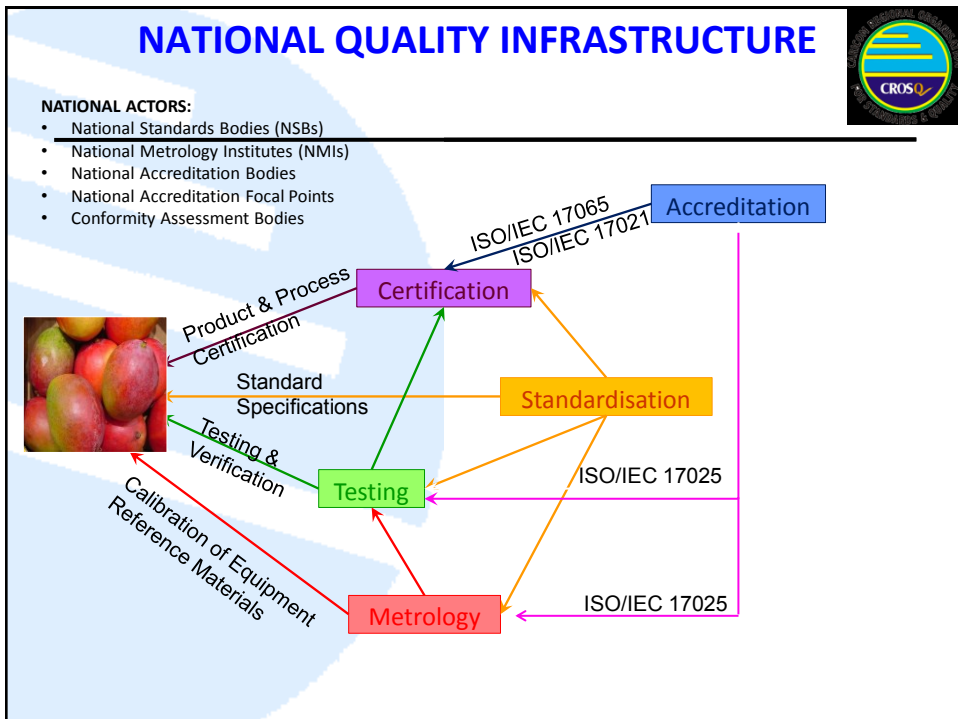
NATIONAL QUALITY INFRASTRUCTURE

CARICOM REGIONAL ORGANISATION FOR STANDARDS & QUALITY
CROSQ

NATIONAL ACTORS:
- National Standards Bodies (NSBs)
- National Metrology Institutes (NMIs)
- National Accreditation Bodies
- National Accreditation Focal Points
- Conformity Assessment Bodies

Accreditation

ISO/IEC 17065
ISO/IEC 17021

Certification

Product & Process Certification

Standard Specifications

Standardisation

Testing & Verification

Testing

ISO/IEC 17025

Calibration of Equipment Reference Materials

Metrology

ISO/IEC 17025